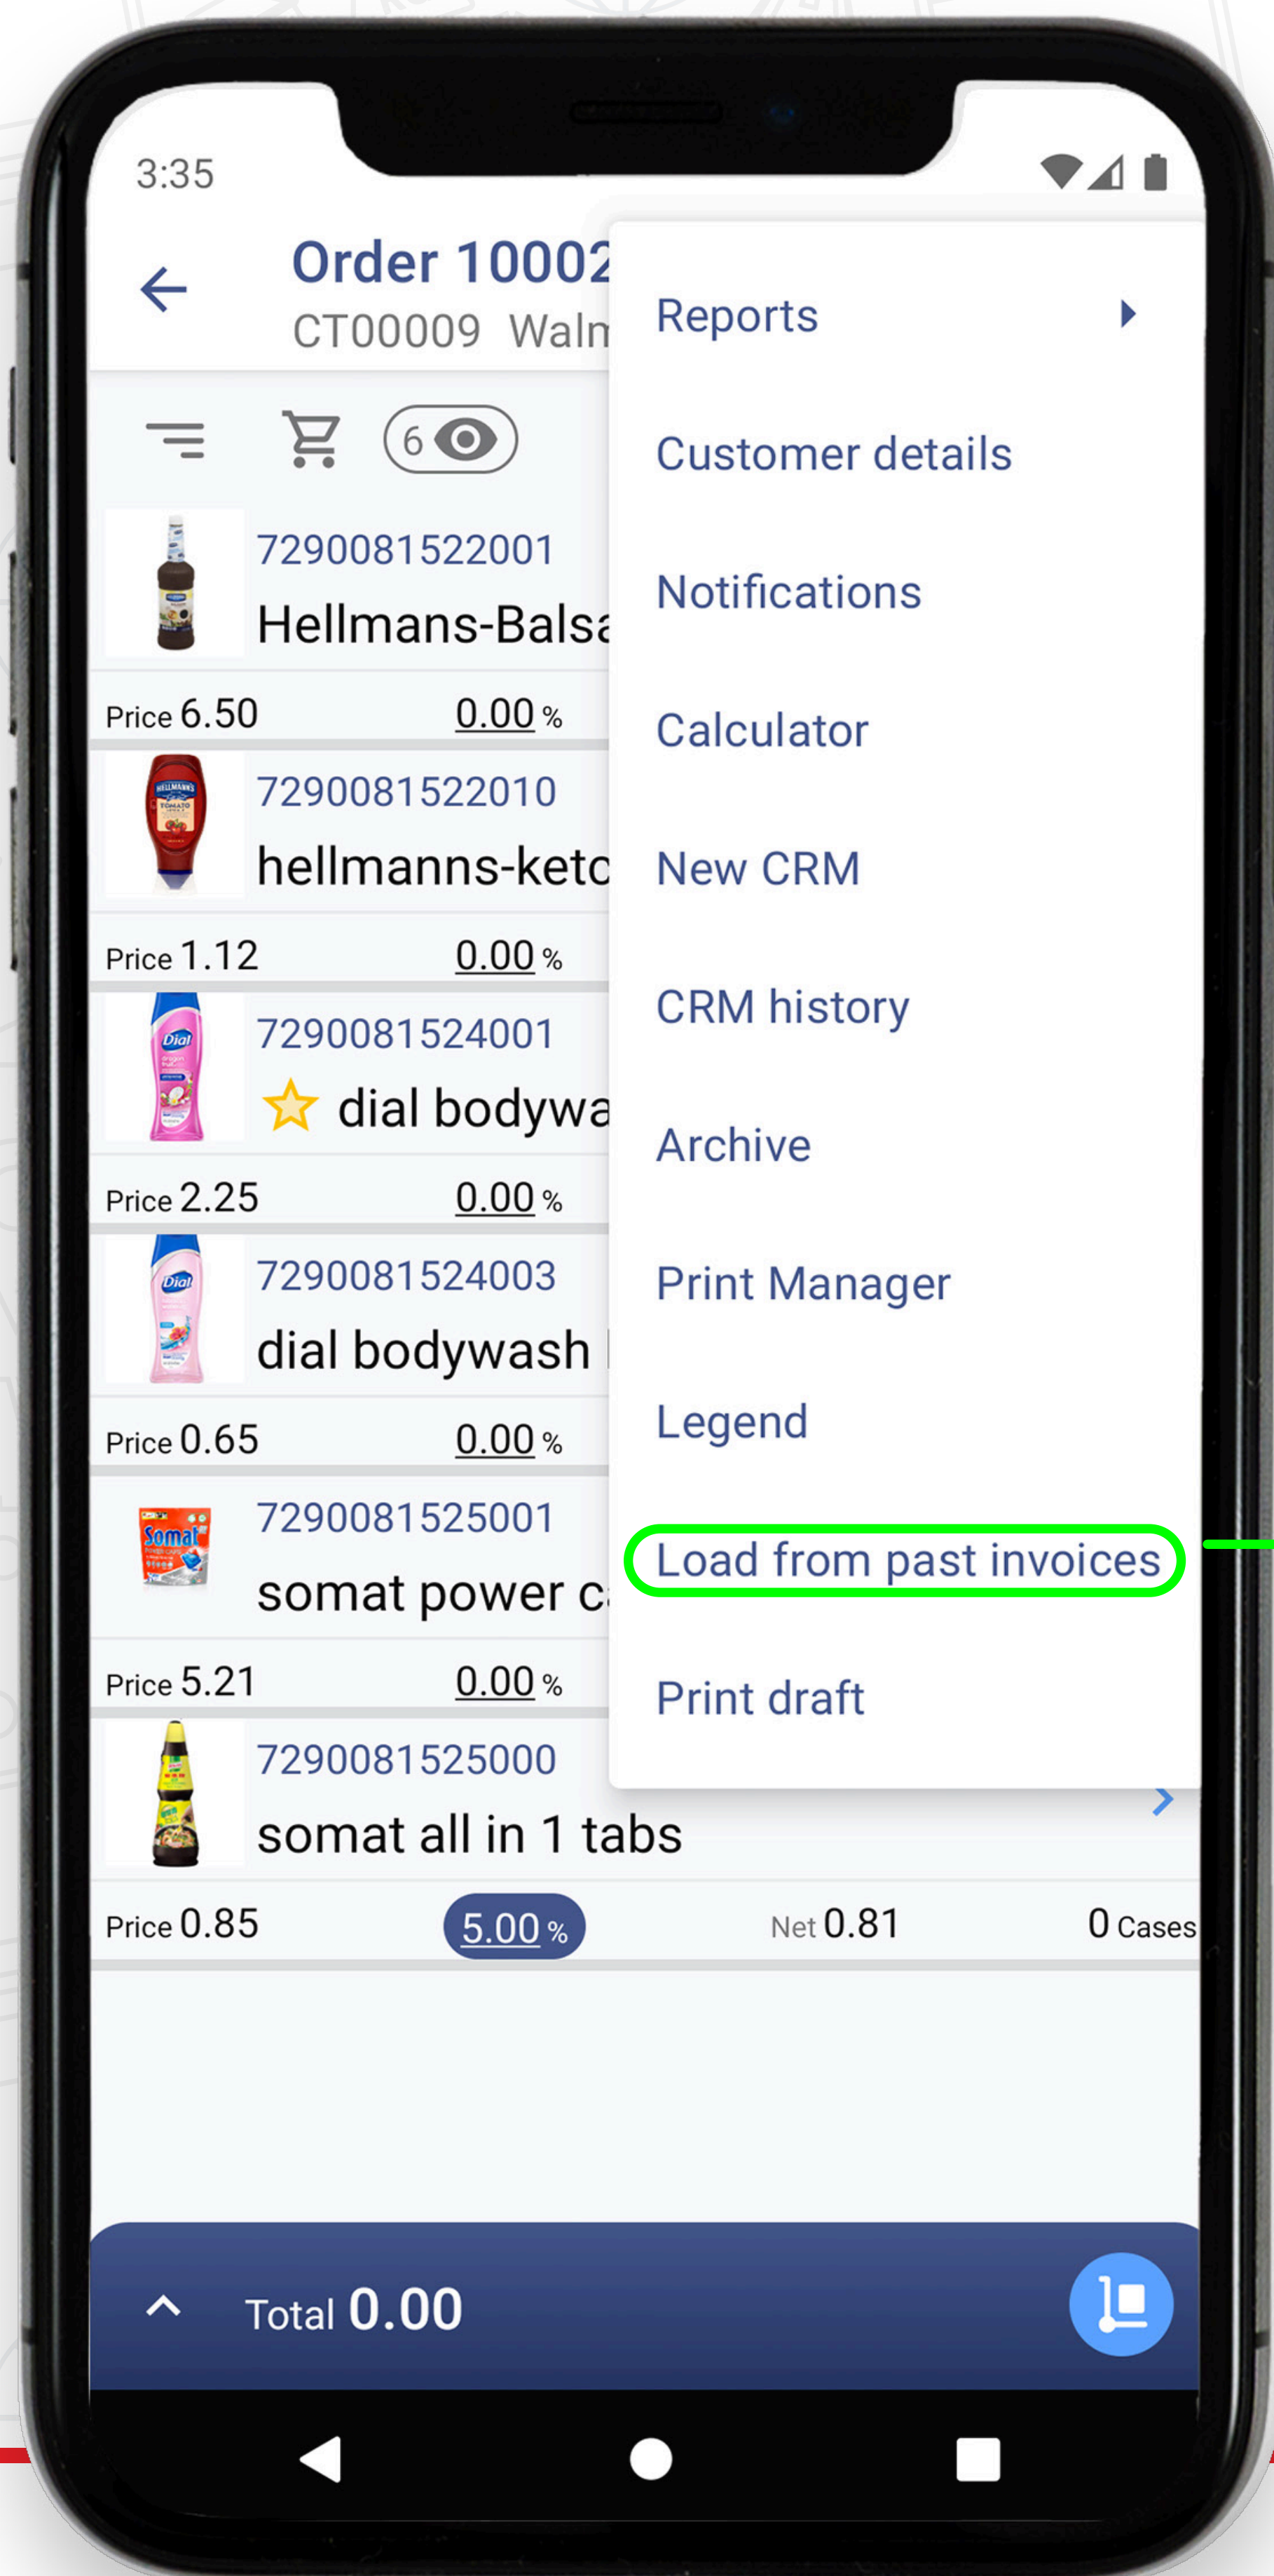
3:35

Order 10002
CT00009 Walm

6

7290081522001
Hellmans-Balsa
Price 6.50 0.00 %

7290081522010
hellmanns-ketc
Price 1.12 0.00 %

7290081524001
dial bodywa
Price 2.25 0.00 %

7290081524003
dial bodywash
Price 0.65 0.00 %

7290081525001
somat power c
Price 5.21 0.00 %

7290081525000
somat all in 1 tabs
Price 0.85 5.00 % Net 0.81 0 Cases

Reports
Customer details
Notifications
Calculator
New CRM
CRM history
Archive
Print Manager
Legend
Load from past invoices
Print draft

Total 0.00